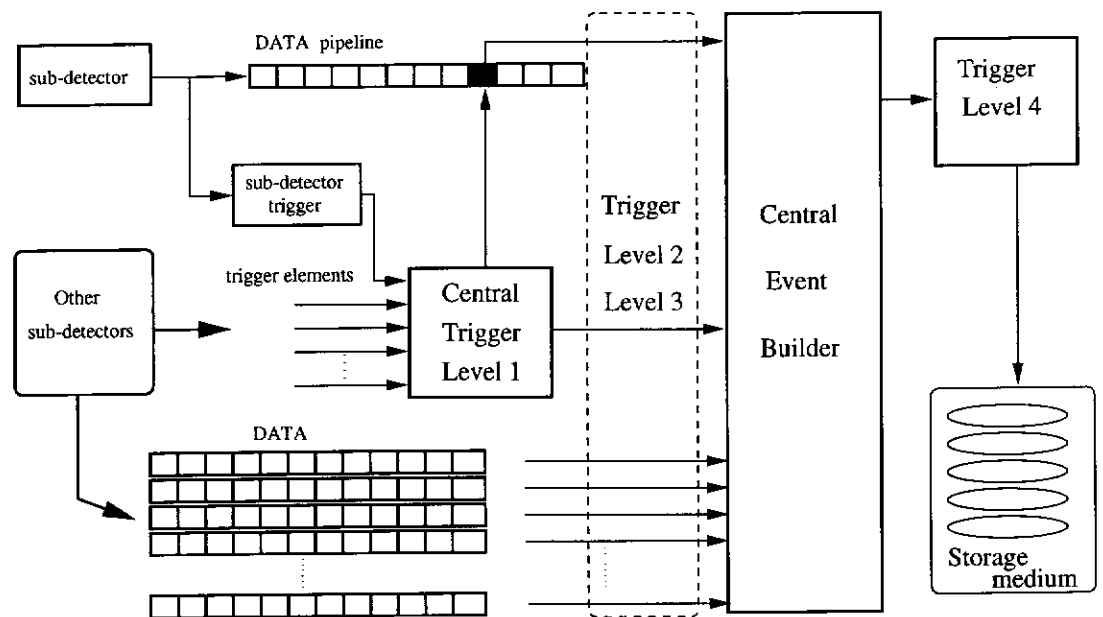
DATA pipeline

sub-detector

sub-detector trigger

Trigger Level 4

Trigger

Level 2

Level 3

Central Event Builder

Other sub-detectors

trigger elements

Central Trigger Level 1

DATA

Storage medium